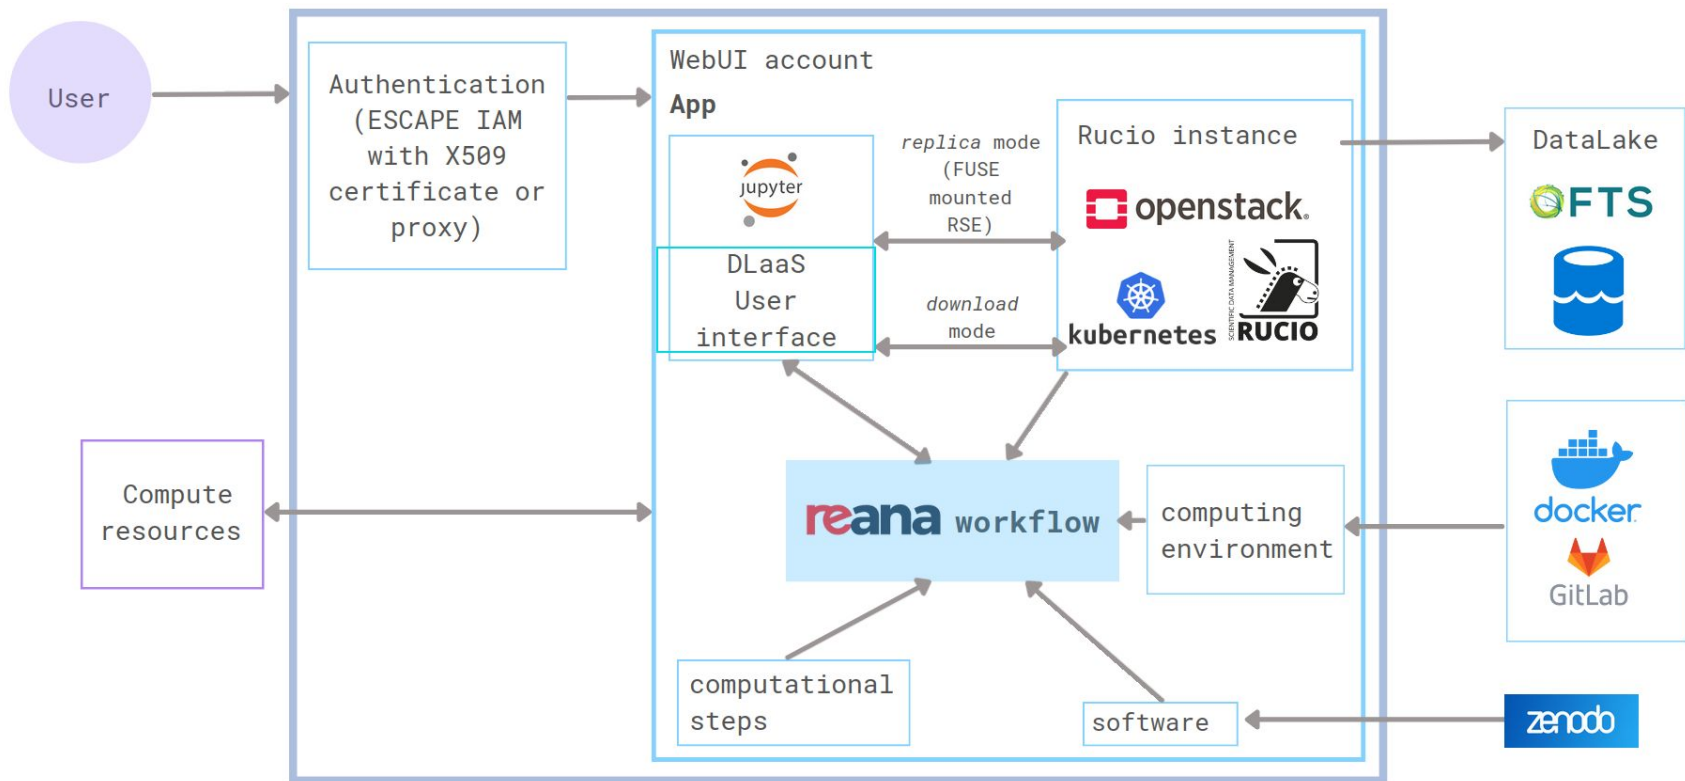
User

Authentication (ESCAPE IAM with X509 certificate or proxy)

WebUI account

App

jupyter

DLaaS User interface

replica mode (FUSE mounted RSE)

download mode

Rucio instance

openstack.

kubernetes

SCIENTIFIC DATA MANAGEMENT

RUCIO

DataLake

FTS

Compute resources

reana workflow

computing environment

docker

GitLab

computational steps

software

zenodo